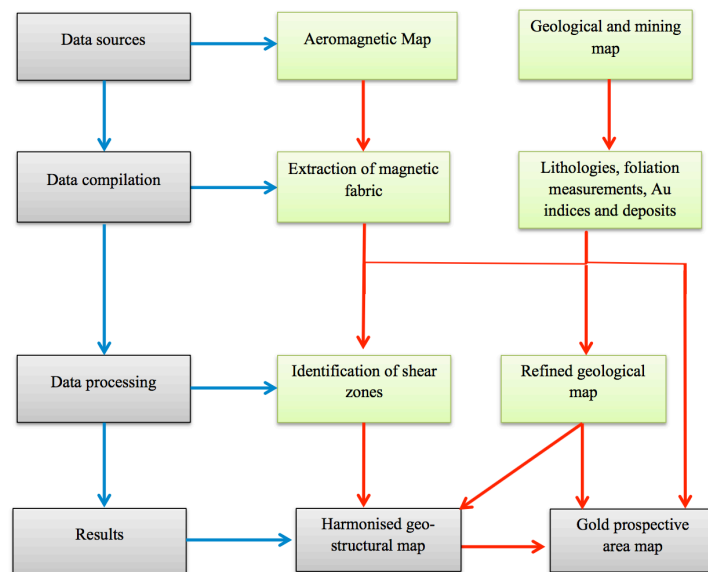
Data sources

Aeromagnetic Map

Geological and mining map

Data compilation

Extraction of magnetic fabric

Lithologies, foliation measurements, Au indices and deposits

Data processing

Identification of shear zones

Refined geological map

Results

Harmonised geo-structural map

Gold prospective area map